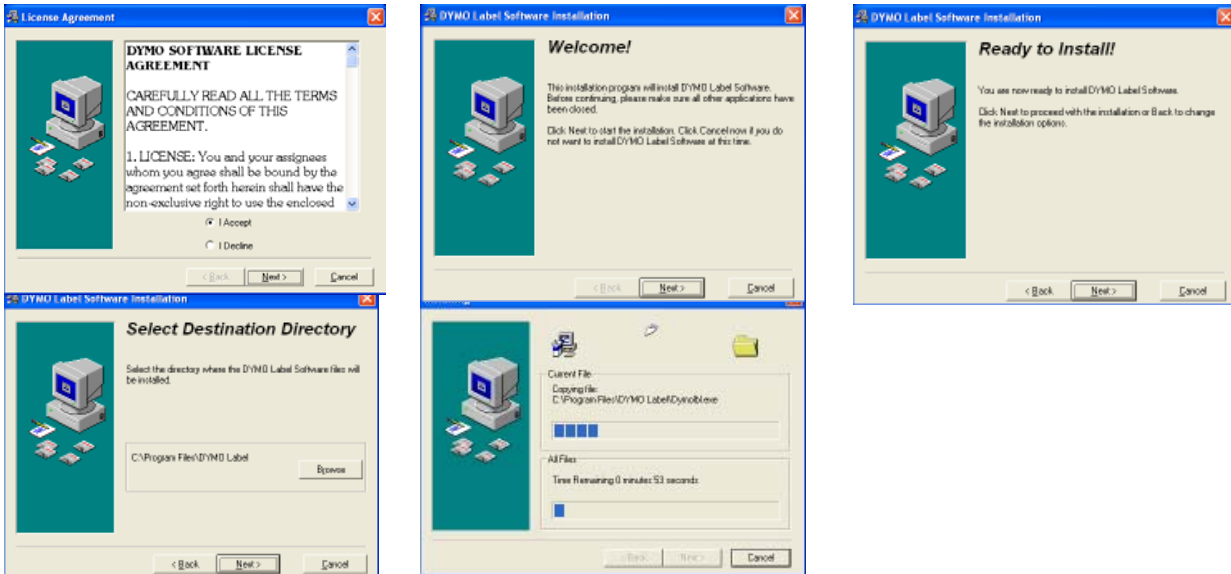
License Agreement

DYMO SOFTWARE LICENSE AGREEMENT

CAREFULLY READ ALL THE TERMS AND CONDITIONS OF THIS AGREEMENT.

1. LICENSE: You and your assignees whom you agree shall be bound by the agreement set forth herein shall have the non-exclusive right to use the enclosed

I Accept

I Decline

< Back Next > Cancel

DYMO Label Software Installation

Welcome!

This installation program will install DYMO Label Software. Before continuing, please make sure all other applications have been closed.

Click Next to start the installation. Click Cancel now if you do not want to install DYMO Label Software at this time.

< Back Next > Cancel

DYMO Label Software Installation

Ready to Install!

You are now ready to install DYMO Label Software.

Click Next to proceed with the installation or Back to change the installation options.

< Back Next > Cancel

DYMO Label Software Installation

Select Destination Directory

Select the directory where the DYMO Label Software files will be installed.

C:\Program Files\DYMO Label

Browse

< Back Next > Cancel

Current File

Copying file:
C:\Program Files\DYMO Label\Dymolbl.exe

All Files

Time Remaining 0 minutes 53 seconds

< Back Next > Cancel